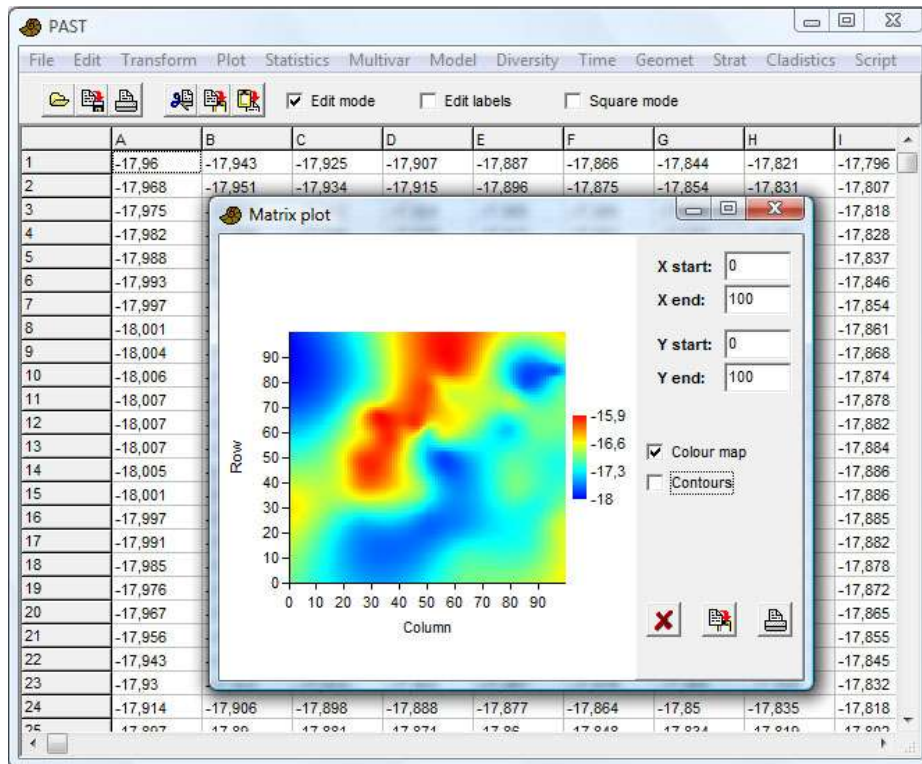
PAST

File Edit Transform Plot Statistics Multivar Model Diversity Time Geomet Strat Cladistics Script

Edit mode Edit labels Square mode

| | A | B | C | D | E | F | G | H | I |
|---|---|---|---|---|---|---|---|---|---|
| 1 | -17,96 | -17,943 | -17,925 | -17,907 | -17,887 | -17,866 | -17,844 | -17,821 | -17,796 |
| 2 | -17,968 | -17,951 | -17,934 | -17,915 | -17,896 | -17,875 | -17,854 | -17,831 | -17,807 |
| 3 | -17,975 | | | | | | | | -17,818 |
| 4 | -17,982 | | | | | | | | -17,828 |
| 5 | -17,988 | | | | | | | | -17,837 |
| 6 | -17,993 | | | | | | | | -17,846 |
| 7 | -17,997 | | | | | | | | -17,854 |
| 8 | -18,001 | | | | | | | | -17,861 |
| 9 | -18,004 | | | | | | | | -17,868 |
| 10 | -18,006 | | | | | | | | -17,874 |
| 11 | -18,007 | | | | | | | | -17,878 |
| 12 | -18,007 | | | | | | | | -17,882 |
| 13 | -18,007 | | | | | | | | -17,884 |
| 14 | -18,005 | | | | | | | | -17,886 |
| 15 | -18,001 | | | | | | | | -17,886 |
| 16 | -17,997 | | | | | | | | -17,885 |
| 17 | -17,991 | | | | | | | | -17,882 |
| 18 | -17,985 | | | | | | | | -17,878 |
| 19 | -17,976 | | | | | | | | -17,872 |
| 20 | -17,967 | | | | | | | | -17,865 |
| 21 | -17,956 | | | | | | | | -17,855 |
| 22 | -17,943 | | | | | | | | -17,845 |
| 23 | -17,93 | | | | | | | | -17,832 |
| 24 | -17,914 | -17,906 | -17,898 | -17,888 | -17,877 | -17,864 | -17,85 | -17,835 | -17,818 |
| 25 | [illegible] | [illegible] | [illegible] | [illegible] | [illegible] | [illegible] | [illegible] | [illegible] | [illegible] |

Matrix plot

X start: 0
X end: 100
Y start: 0
Y end: 100

Colour map
Contours

Row
90
80
70
60
50
40
30
20
10
0
0 10 20 30 40 50 60 70 80 90
Column

-15,9
-16,6
-17,3
-18